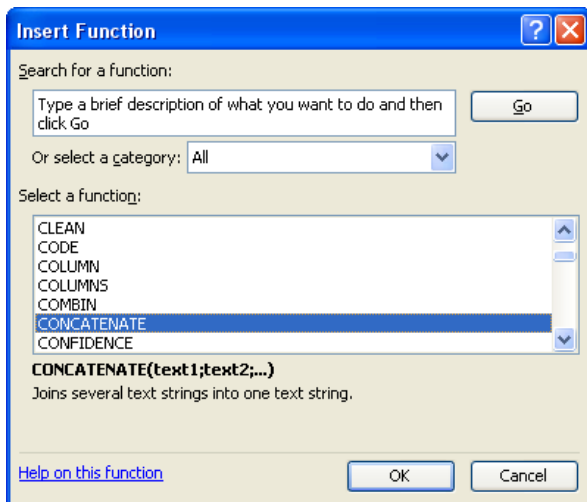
Insert Function

Search for a function:

Type a brief description of what you want to do and then click Go

Go

Or select a category: All

Select a function:

CLEAN
CODE
COLUMN
COLUMNS
COMBIN
CONCATENATE
CONFIDENCE

CONCATENATE(text1;text2;...)
Joins several text strings into one text string.

Help on this function

OK

Cancel